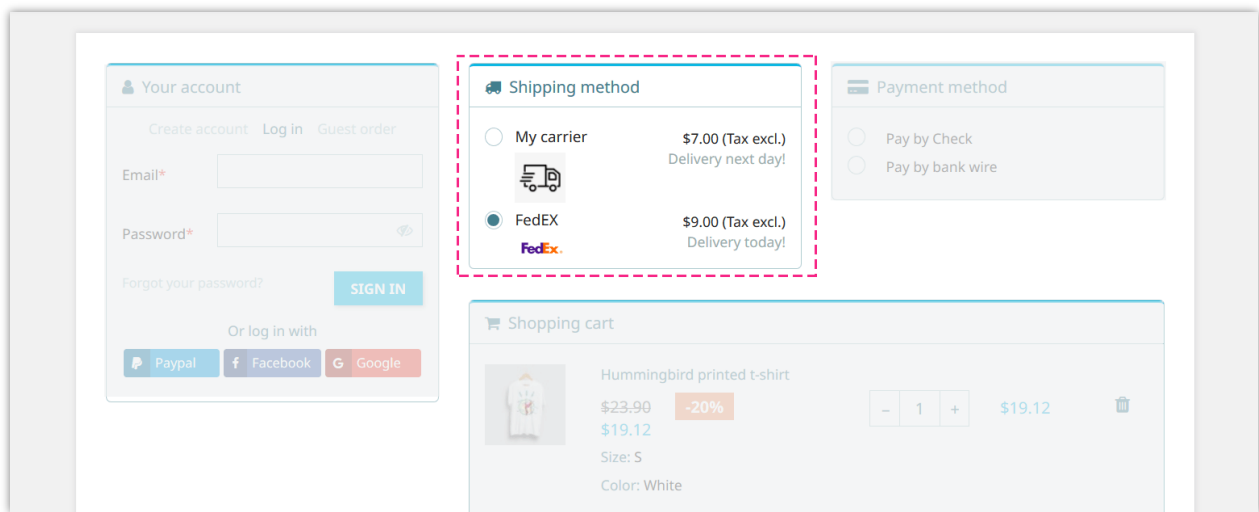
Your account

Create account Log in Guest order

Email*

Password*

Forgot your password?

SIGN IN

Or log in with

Paypal Facebook Google

Shipping method

My carrier $7.00 (Tax excl.)
Delivery next day!

FedEX $9.00 (Tax excl.)
Delivery today!

FedEx.

Payment method

Pay by Check

Pay by bank wire

Shopping cart

Hummingbird printed t-shirt

$23.90 -20%

$19.12

Size: S

Color: White

– 1 +

$19.12